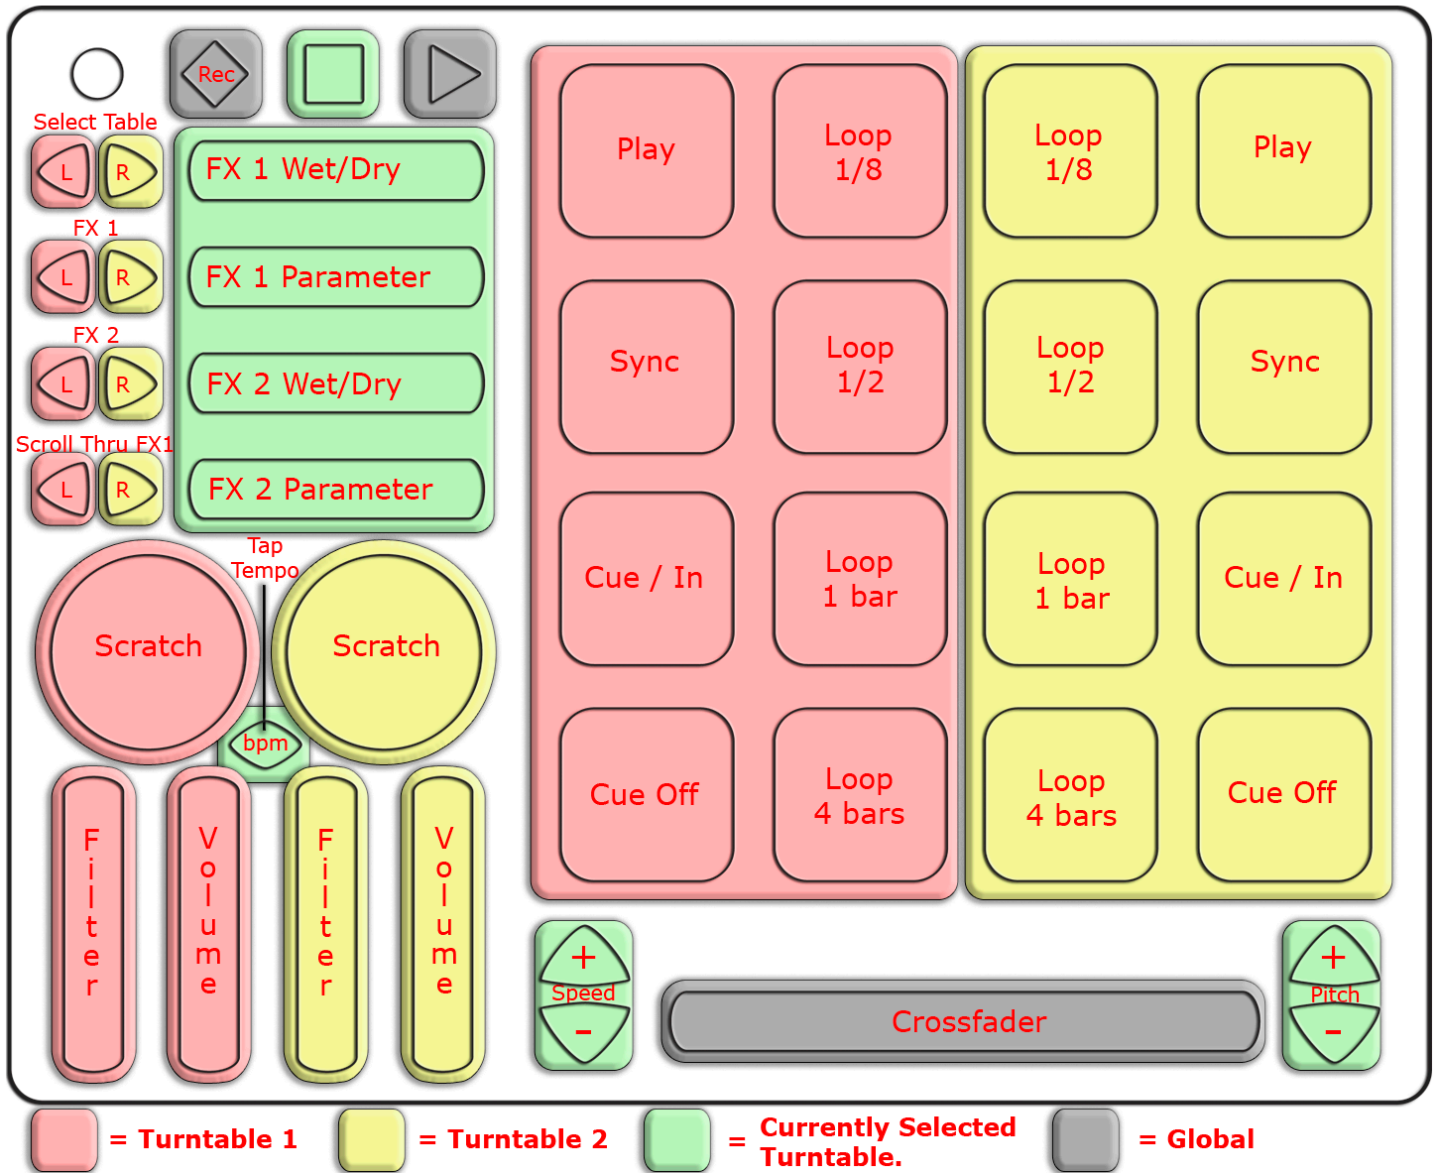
Rec

Select Table
L R
FX 1
L R
FX 2
L R
Scroll Thru FX1
L R

FX 1 Wet/Dry
FX 1 Parameter
FX 2 Wet/Dry
FX 2 Parameter

Tap Tempo
Scratch
Scratch
bpm

Filter
Volume
Filter
Volume

Play
Loop 1/8
Sync
Loop 1/2
Cue / In
Loop 1 bar
Cue Off
Loop 4 bars

Loop 1/8
Play
Loop 1/2
Sync
Loop 1 bar
Cue / In
Loop 4 bars
Cue Off

+
Speed
-

Crossfader

+
Pitch
-

= Turntable 1
= Turntable 2
= Currently Selected Turntable.
= Global